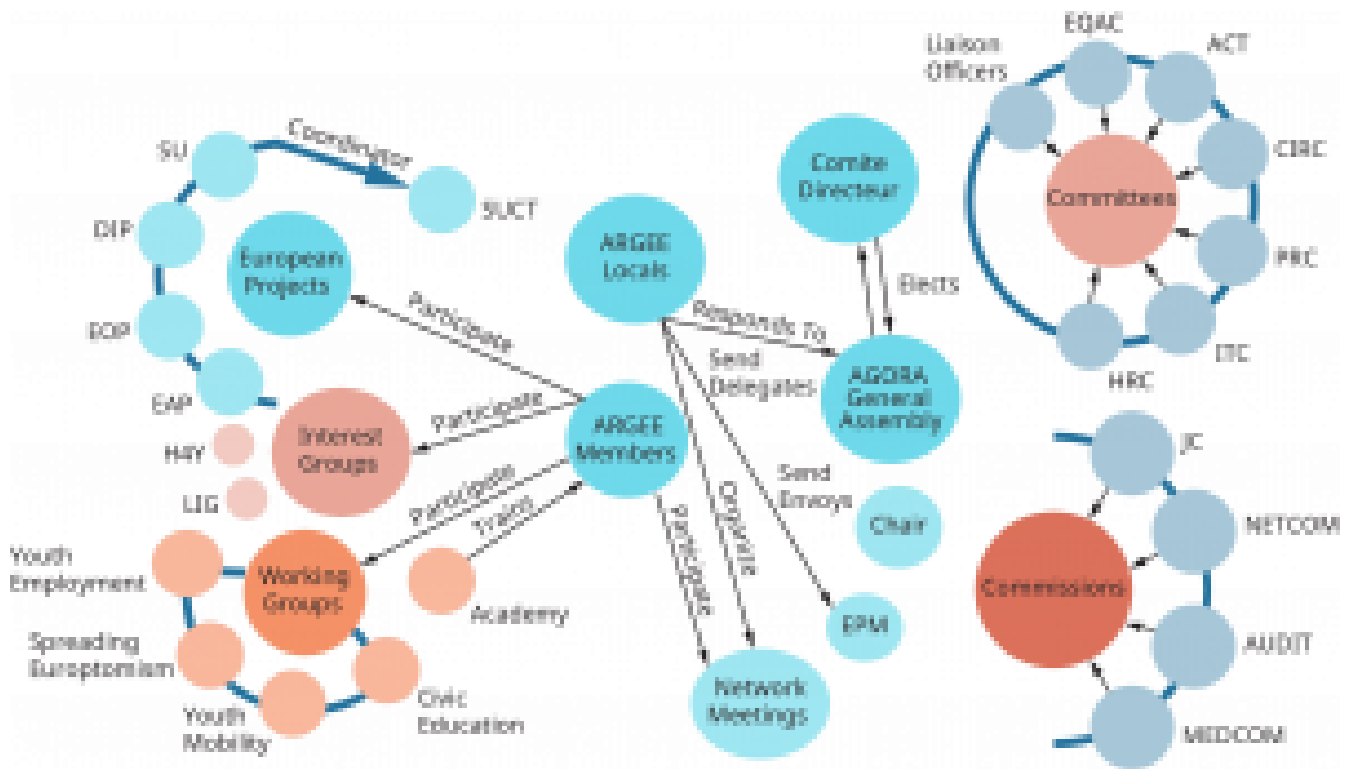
SU
Coordinator
SUCT
DIP
EOP
EAP
European Projects
Participate
AEGEE Locals
Comite Directeur
Elects
Responds To
Send Delegates
AGORA General Assembly
Liaison Officers
EQAC
ACT
CIRC
Committees
PRC
ITC
HRC
Interest Groups
Participate
H4Y
LEG
AEGEE Members
Participate
Trains
Youth Employment
Working Groups
Academy
Spreading Europtomism
Youth Mobility
Civic Education
Participate
Organize
Send Envoys
Chair
EPM
Network Meetings
JC
NETCOM
Commissions
AUDIT
MEDCOM